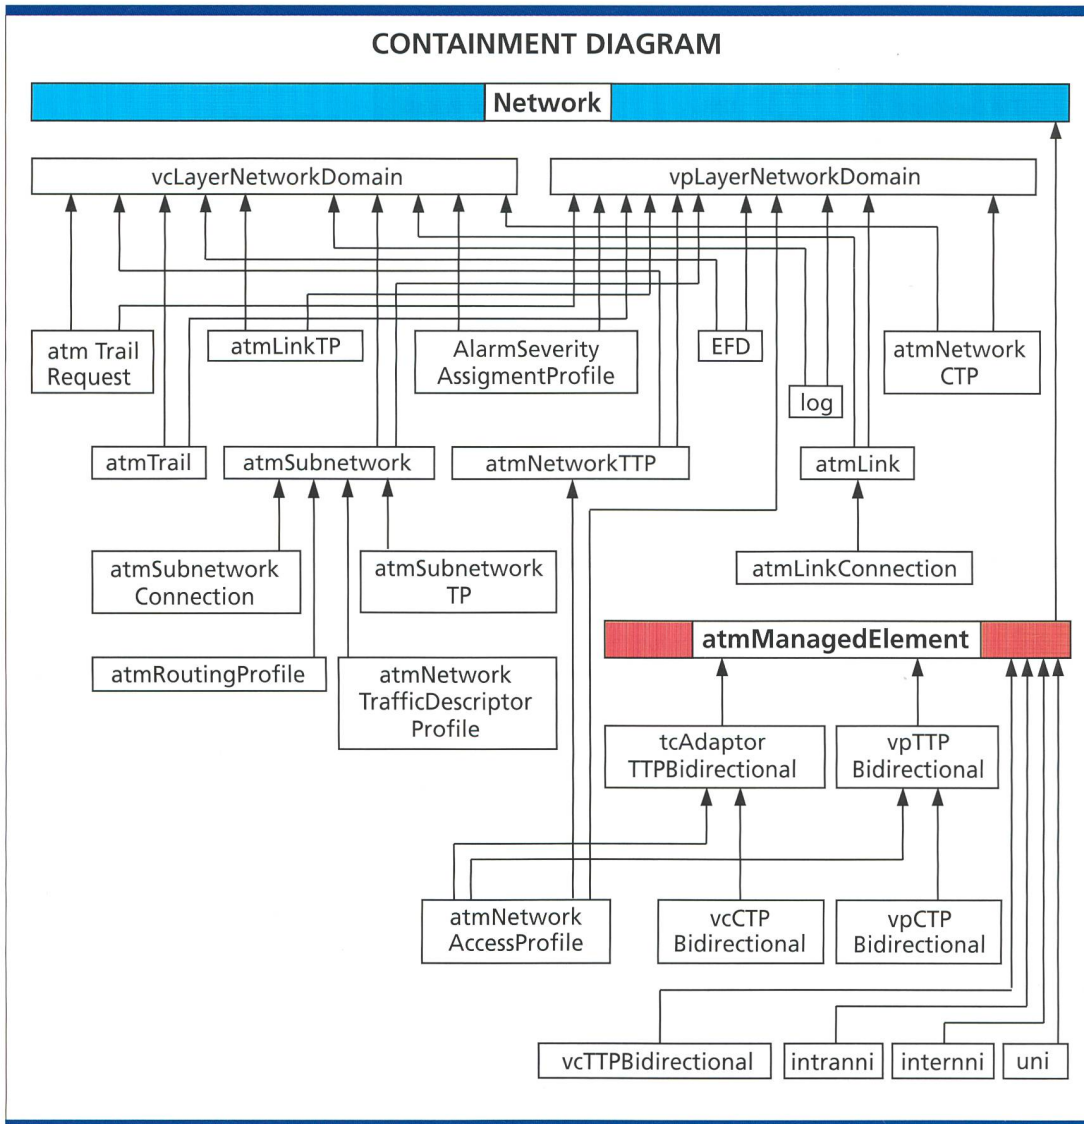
CONTAINMENT DIAGRAM

Network

vcLayerNetworkDomain

vpLayerNetworkDomain

atm Trail Request

atmLinkTP

AlarmSeverity AssigmentProfile

EFD

log

atmNetwork CTP

atmTrail

atmSubnetwork

atmNetworkTTP

atmLink

atmSubnetwork Connection

atmSubnetwork TP

atmLinkConnection

atmManagedElement

atmRoutingProfile

atmNetwork TrafficDescriptor Profile

tcAdaptor TTPBidirectional

vpTTP Bidirectional

atmNetwork AccessProfile

vcCTP Bidirectional

vpCTP Bidirectional

vcTTPBidirectional

intranni

internni

uni